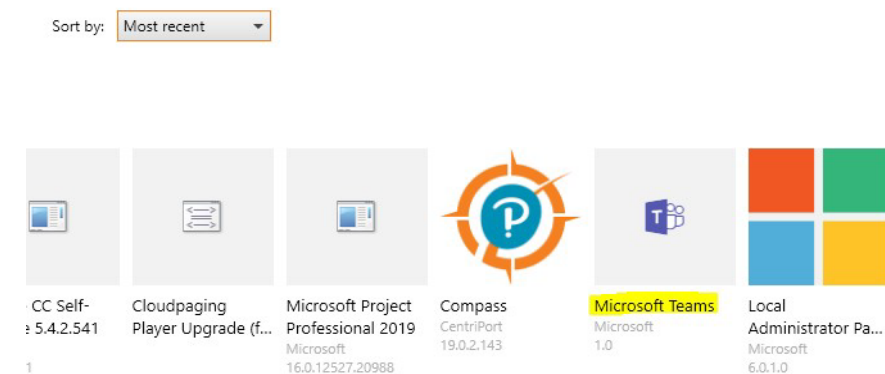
Sort by: Most recent

CC Self-
e 5.4.2.541
1

Cloudpaging Player Upgrade (f...

Microsoft Project Professional 2019
Microsoft
16.0.12527.20988

Compass
CentriPort
19.0.2.143

Microsoft Teams
Microsoft
1.0

Local Administrator Pa...
Microsoft
6.0.1.0